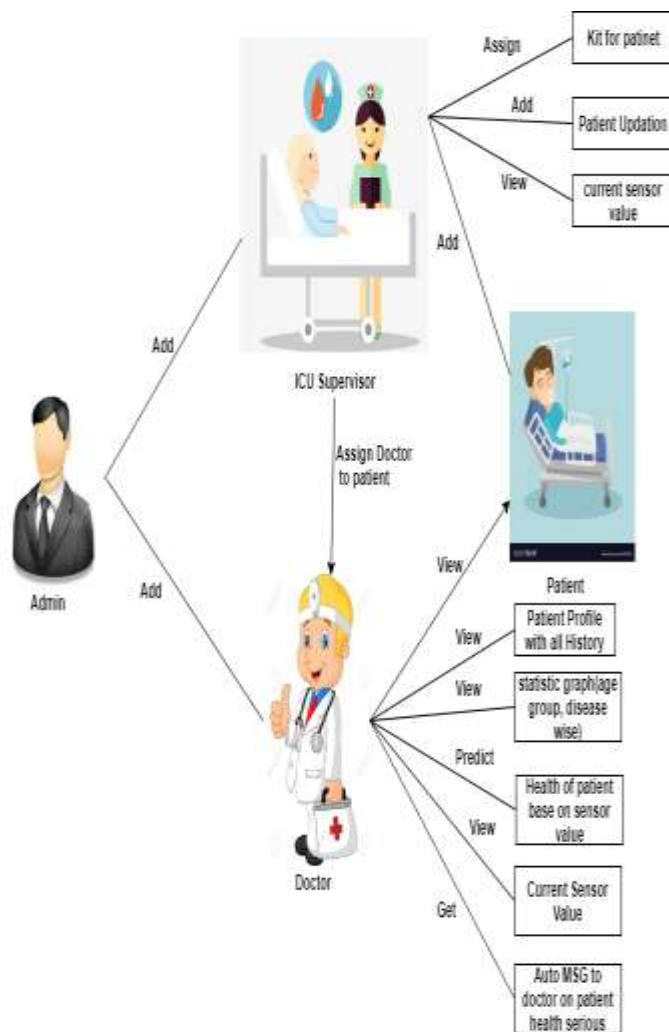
Assign

Kit for patinet

Add

Patient Updation

View

current sensor value

Add

Add

ICU Supervisor

Assign Doctor to patient

Admin

Add

View

Patient

View

Patient Profile with all History

View

statistic graph(age group, disease wise)

Predict

Health of patient base on sensor value

View

Current Sensor Value

Doctor

Get

Auto MSG to doctor on patient health serious